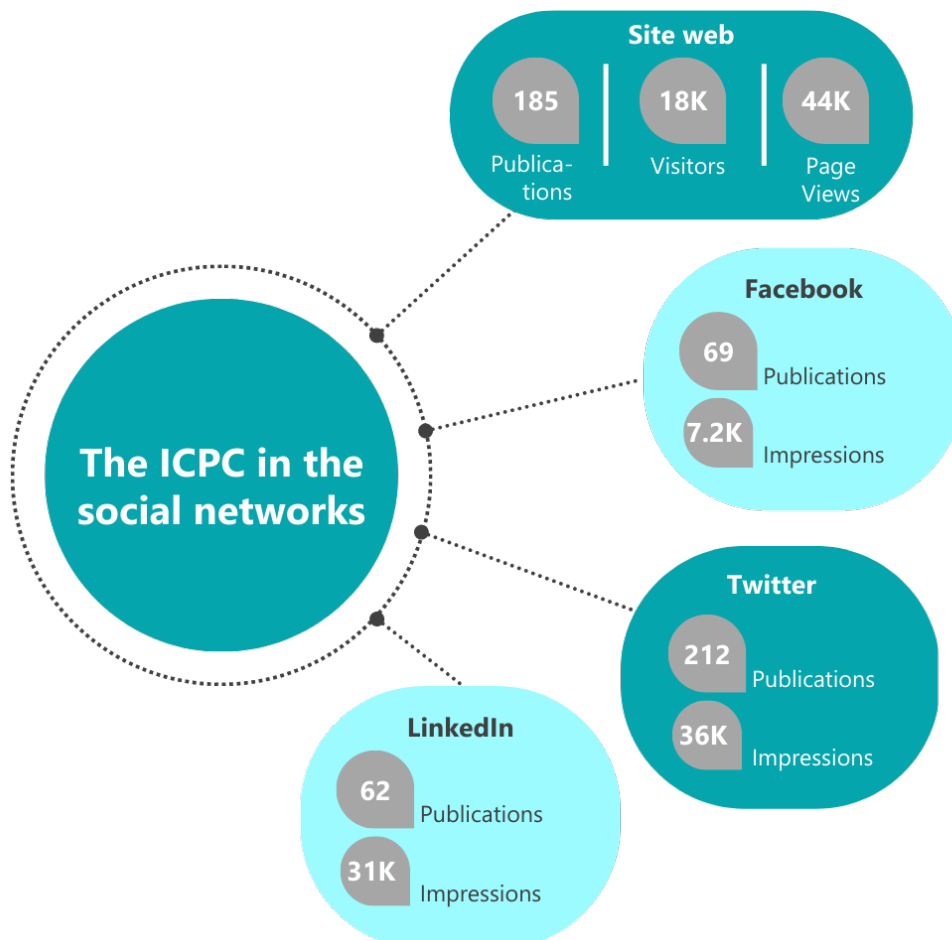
The ICPC in the social networks

Site web

185
Publications

18K
Visitors

44K
Page Views

Facebook

69
Publications

7.2K
Impressions

Twitter

212
Publications

36K
Impressions

LinkedIn

62
Publications

31K
Impressions